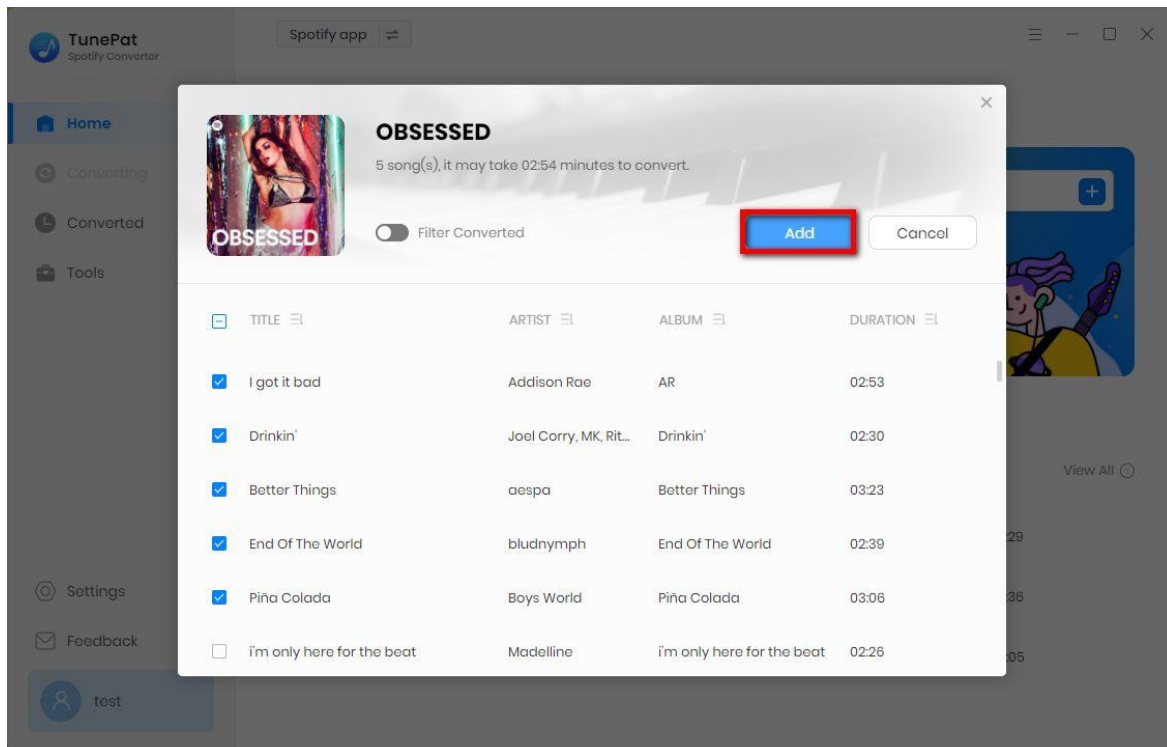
TunePat
Spotify Converter

Spotify app

Home
Converting
Converted
Tools

Settings
Feedback
test

OBSESSED
5 song(s), it may take 02:54 minutes to convert.

OBSESSED

Filter Converted

Add
Cancel

| | TITLE | ARTIST | ALBUM | DURATION |
|---|---|---|---|---|
| | I got it bad | Addison Rae | AR | 02:53 |
| | Drinkin' | Joel Corry, MK, Rit... | Drinkin' | 02:30 |
| | Better Things | aespa | Better Things | 03:23 |
| | End Of The World | bludnymph | End Of The World | 02:39 |
| | Piña Colada | Boys World | Piña Colada | 03:06 |
| | i'm only here for the beat | Madelline | i'm only here for the beat | 02:26 |

View All

29
36
05